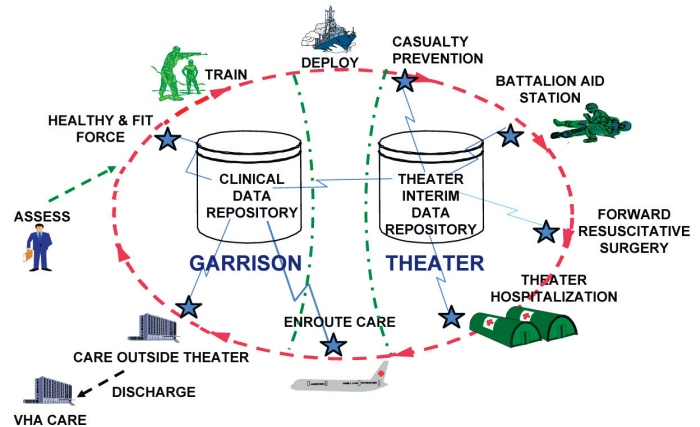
TRAIN

DEPLOY

CASUALTY PREVENTION

BATTALION AID STATION

HEALTHY & FIT FORCE

CLINICAL DATA REPOSITORY

THEATER INTERIM DATA REPOSITORY

ASSESS

FORWARD RESUSCITATIVE SURGERY

GARRISON

THEATER

THEATER HOSPITALIZATION

ENROUTE CARE

CARE OUTSIDE THEATER

DISCHARGE

VHA CARE